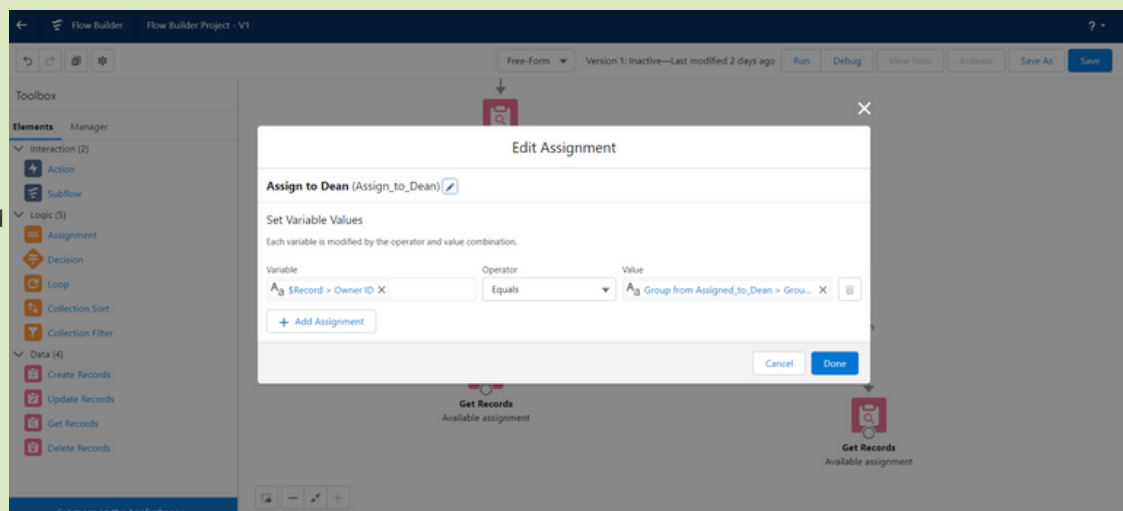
Flow Builder Flow Builder Project - V1

Free-Form Version 1: Inactive—Last modified 2 days ago Run Debug View Tests Activate Save As Save

Toolbox

Elements Manager

Interaction (2)
Action
Subflow
Logic (5)
Assignment
Decision
Loop
Collection Sort
Collection Filter
Data (4)
Create Records
Update Records
Get Records
Delete Records

Edit Assignment

Assign to Dean (Assign_to_Dean)

Set Variable Values

Each variable is modified by the operator and value combination.

Variable
$Record > Owner ID

Operator
Equals

Value
Group from Assigned_to_Dean > Grou...

Add Assignment

Cancel Done

Get Records
Available assignment

Get Records
Available assignment